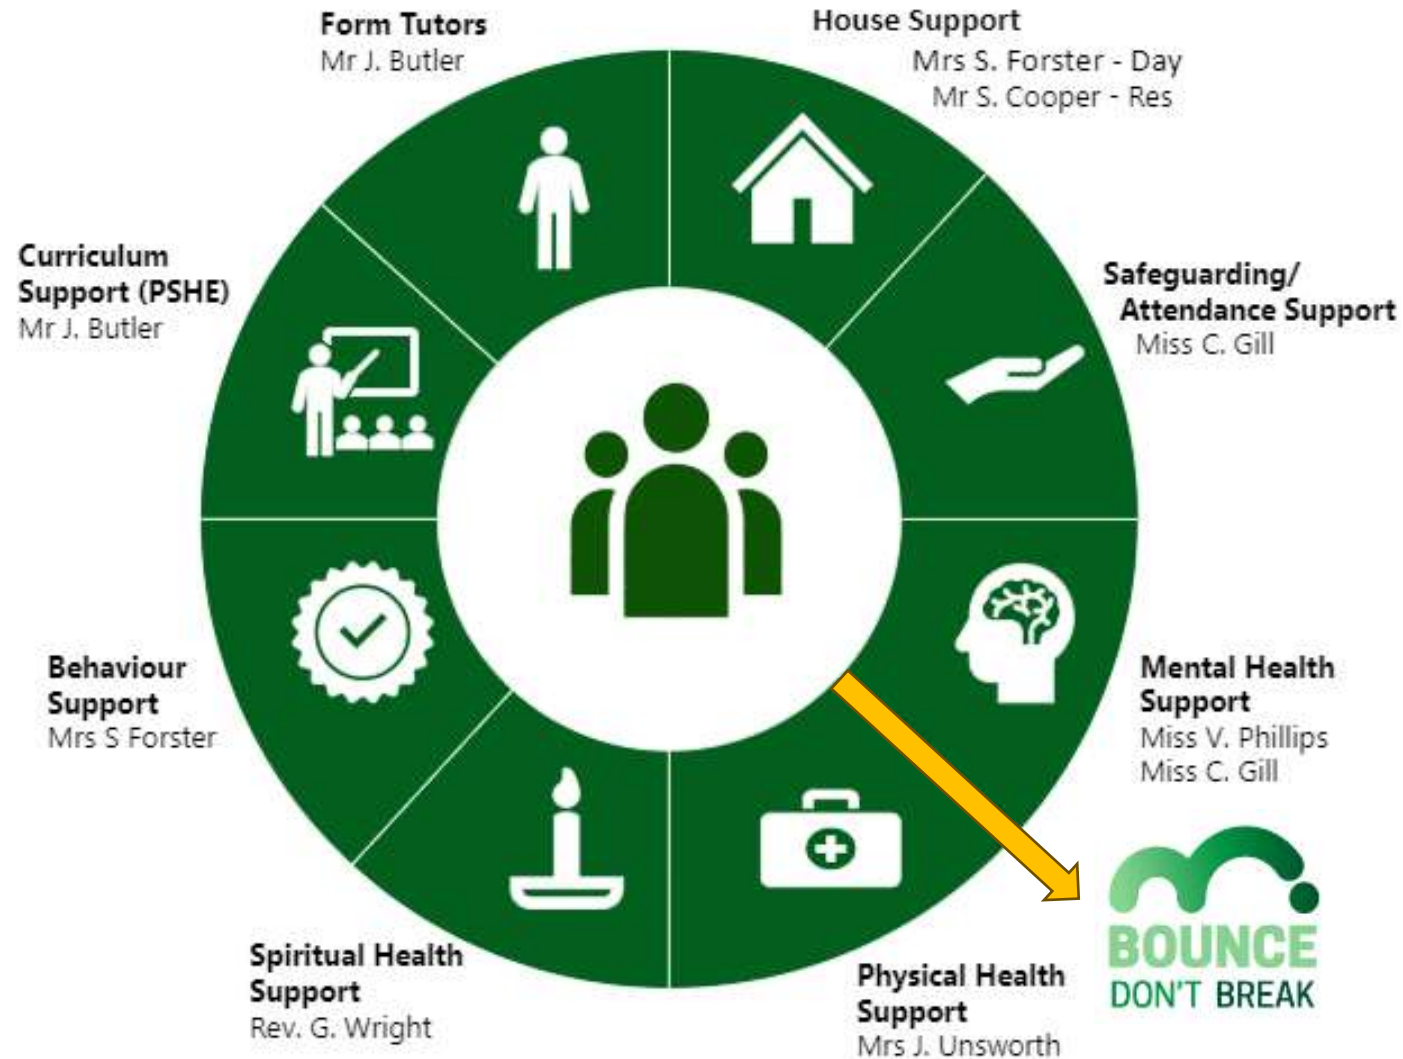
Form Tutors
Mr J. Butler

House Support
Mrs S. Forster - Day
Mr S. Cooper - Res

Curriculum Support (PSHE)
Mr J. Butler

Safeguarding/ Attendance Support
Miss C. Gill

Behaviour Support
Mrs S Forster

Mental Health Support
Miss V. Phillips
Miss C. Gill

Spiritual Health Support
Rev. G. Wright

Physical Health Support
Mrs J. Unsworth

BOUNCE
DON'T BREAK